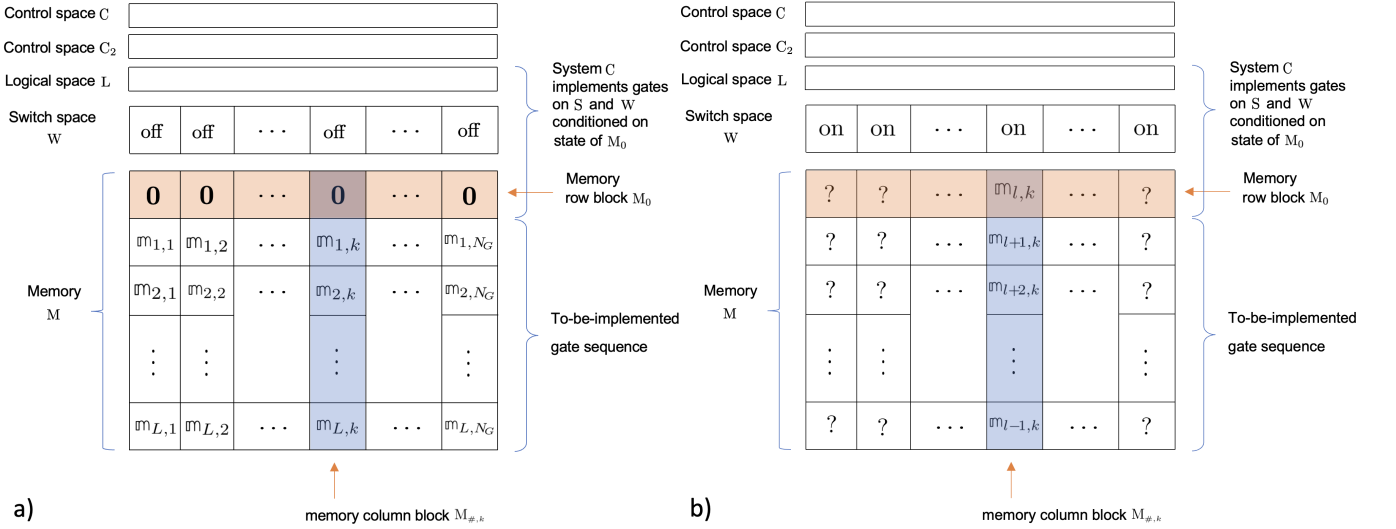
Control space $\mathrm{C}$

Control space $\mathrm{C}_2$

Logical space $\mathrm{L}$

Switch space $\mathrm{W}$

| off | off | $\cdots$ | off | $\cdots$ | off |
|---|---|---|---|---|---|

System $\mathrm{C}$ implements gates on $\mathrm{S}$ and $\mathrm{W}$ conditioned on state of $\mathrm{M}_0$

| $\mathbf{0}$ | $\mathbf{0}$ | $\cdots$ | $\mathbf{0}$ | $\cdots$ | $\mathbf{0}$ |
|---|---|---|---|---|---|
| $\mathbb{m}_{1,1}$ | $\mathbb{m}_{1,2}$ | $\cdots$ | $\mathbb{m}_{1,k}$ | $\cdots$ | $\mathbb{m}_{1,N_G}$ |
| $\mathbb{m}_{2,1}$ | $\mathbb{m}_{2,2}$ | $\cdots$ | $\mathbb{m}_{2,k}$ | $\cdots$ | $\mathbb{m}_{2,N_G}$ |
| $\vdots$ | $\vdots$ | | $\vdots$ | | $\vdots$ |
| $\mathbb{m}_{L,1}$ | $\mathbb{m}_{L,2}$ | $\cdots$ | $\mathbb{m}_{L,k}$ | $\cdots$ | $\mathbb{m}_{L,N_G}$ |

Memory $\mathrm{M}$

Memory row block $\mathrm{M}_0$

To-be-implemented gate sequence

memory column block $\mathrm{M}_{\#,k}$

a)

Control space $\mathrm{C}$

Control space $\mathrm{C}_2$

Logical space $\mathrm{L}$

Switch space $\mathrm{W}$

| on | on | $\cdots$ | on | $\cdots$ | on |
|---|---|---|---|---|---|

System $\mathrm{C}$ implements gates on $\mathrm{S}$ and $\mathrm{W}$ conditioned on state of $\mathrm{M}_0$

| ? | ? | $\cdots$ | $\mathbb{m}_{l,k}$ | $\cdots$ | ? |
|---|---|---|---|---|---|
| ? | ? | $\cdots$ | $\mathbb{m}_{l+1,k}$ | $\cdots$ | ? |
| ? | ? | $\cdots$ | $\mathbb{m}_{l+2,k}$ | $\cdots$ | ? |
| $\vdots$ | $\vdots$ | | $\vdots$ | | $\vdots$ |
| ? | ? | $\cdots$ | $\mathbb{m}_{l-1,k}$ | $\cdots$ | ? |

Memory $\mathrm{M}$

Memory row block $\mathrm{M}_0$

To-be-implemented gate sequence

memory column block $\mathrm{M}_{\#,k}$

b)